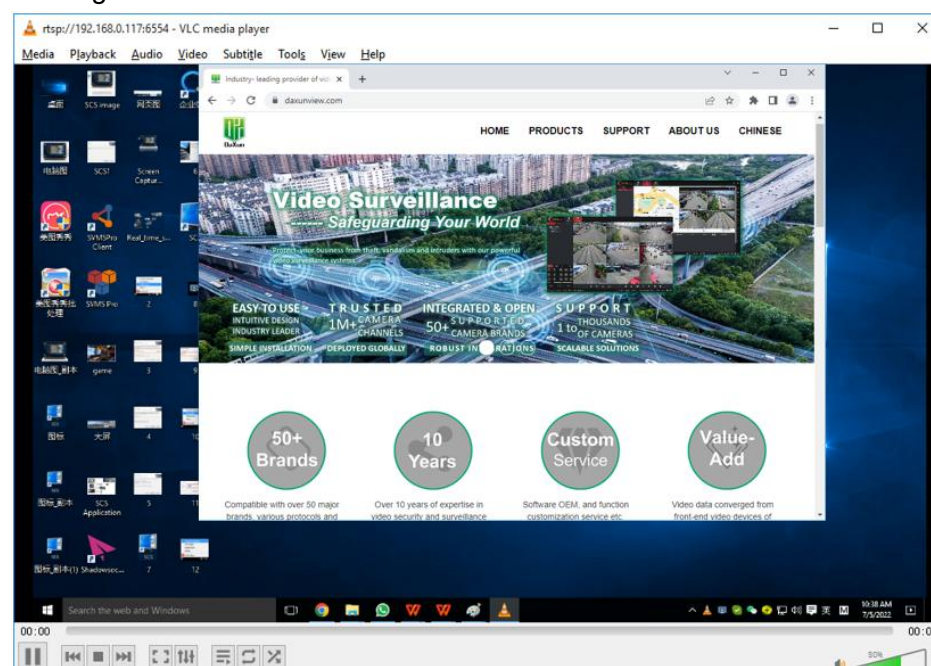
rtsp://192.168.0.117:6554 - VLC media player

Media Playback Audio Video Subtitle Tools View Help

桌面 SCS image 网页图

电脑图 SCS1 Screen Captur...

美图秀秀 SVMSPro Client Real_time_s...

美图秀秀批处理 SVMS Pro 2

电脑图_副本 game 3

图标 大屏 4

图标_副本 SCS Application 5

图标_副本(1) Shadowsoc... 7 12

Industry- leading provider of vi ×

daxunview.com

DaXun

HOME PRODUCTS SUPPORT ABOUT US CHINESE

Video Surveillance
------ Safeguarding Your World

Protect your business from theft, vandalism and intruders with our powerful video surveillance systems

EASY TO USE
INTUITIVE DESIGN
INDUSTRY LEADER

TRUSTED
1M+ CAMERA CHANNELS

INTEGRATED & OPEN
50+ SUPPORTED CAMERA BRANDS

SUPPORT
1 to THOUSANDS OF CAMERAS

SIMPLE INSTALLATION DEPLOYED GLOBALLY ROBUST IN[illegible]RATIONS SCALABLE SOLUTIONS

50+ Brands

10 Years

Custom Service

Value-Add

Compatible with over 50 major brands, various protocols and

Over 10 years of expertise in video security and surveillance

Software OEM, and function customization service etc.

Video data converged from front-end video devices of

Search the web and Windows

10:38 AM 7/5/2022

00:00

00:0

50%